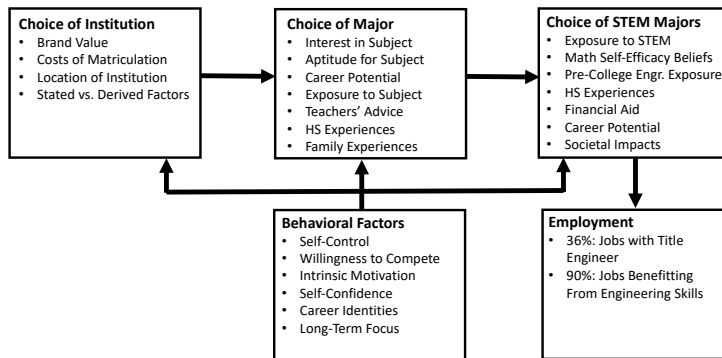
**Choice of Institution**
- Brand Value
- Costs of Matriculation
- Location of Institution
- Stated vs. Derived Factors

**Choice of Major**
- Interest in Subject
- Aptitude for Subject
- Career Potential
- Exposure to Subject
- Teachers' Advice
- HS Experiences
- Family Experiences

**Choice of STEM Majors**
- Exposure to STEM
- Math Self-Efficacy Beliefs
- Pre-College Engr. Exposure
- HS Experiences
- Financial Aid
- Career Potential
- Societal Impacts

**Behavioral Factors**
- Self-Control
- Willingness to Compete
- Intrinsic Motivation
- Self-Confidence
- Career Identities
- Long-Term Focus

**Employment**
- 36%: Jobs with Title Engineer
- 90%: Jobs Benefitting From Engineering Skills